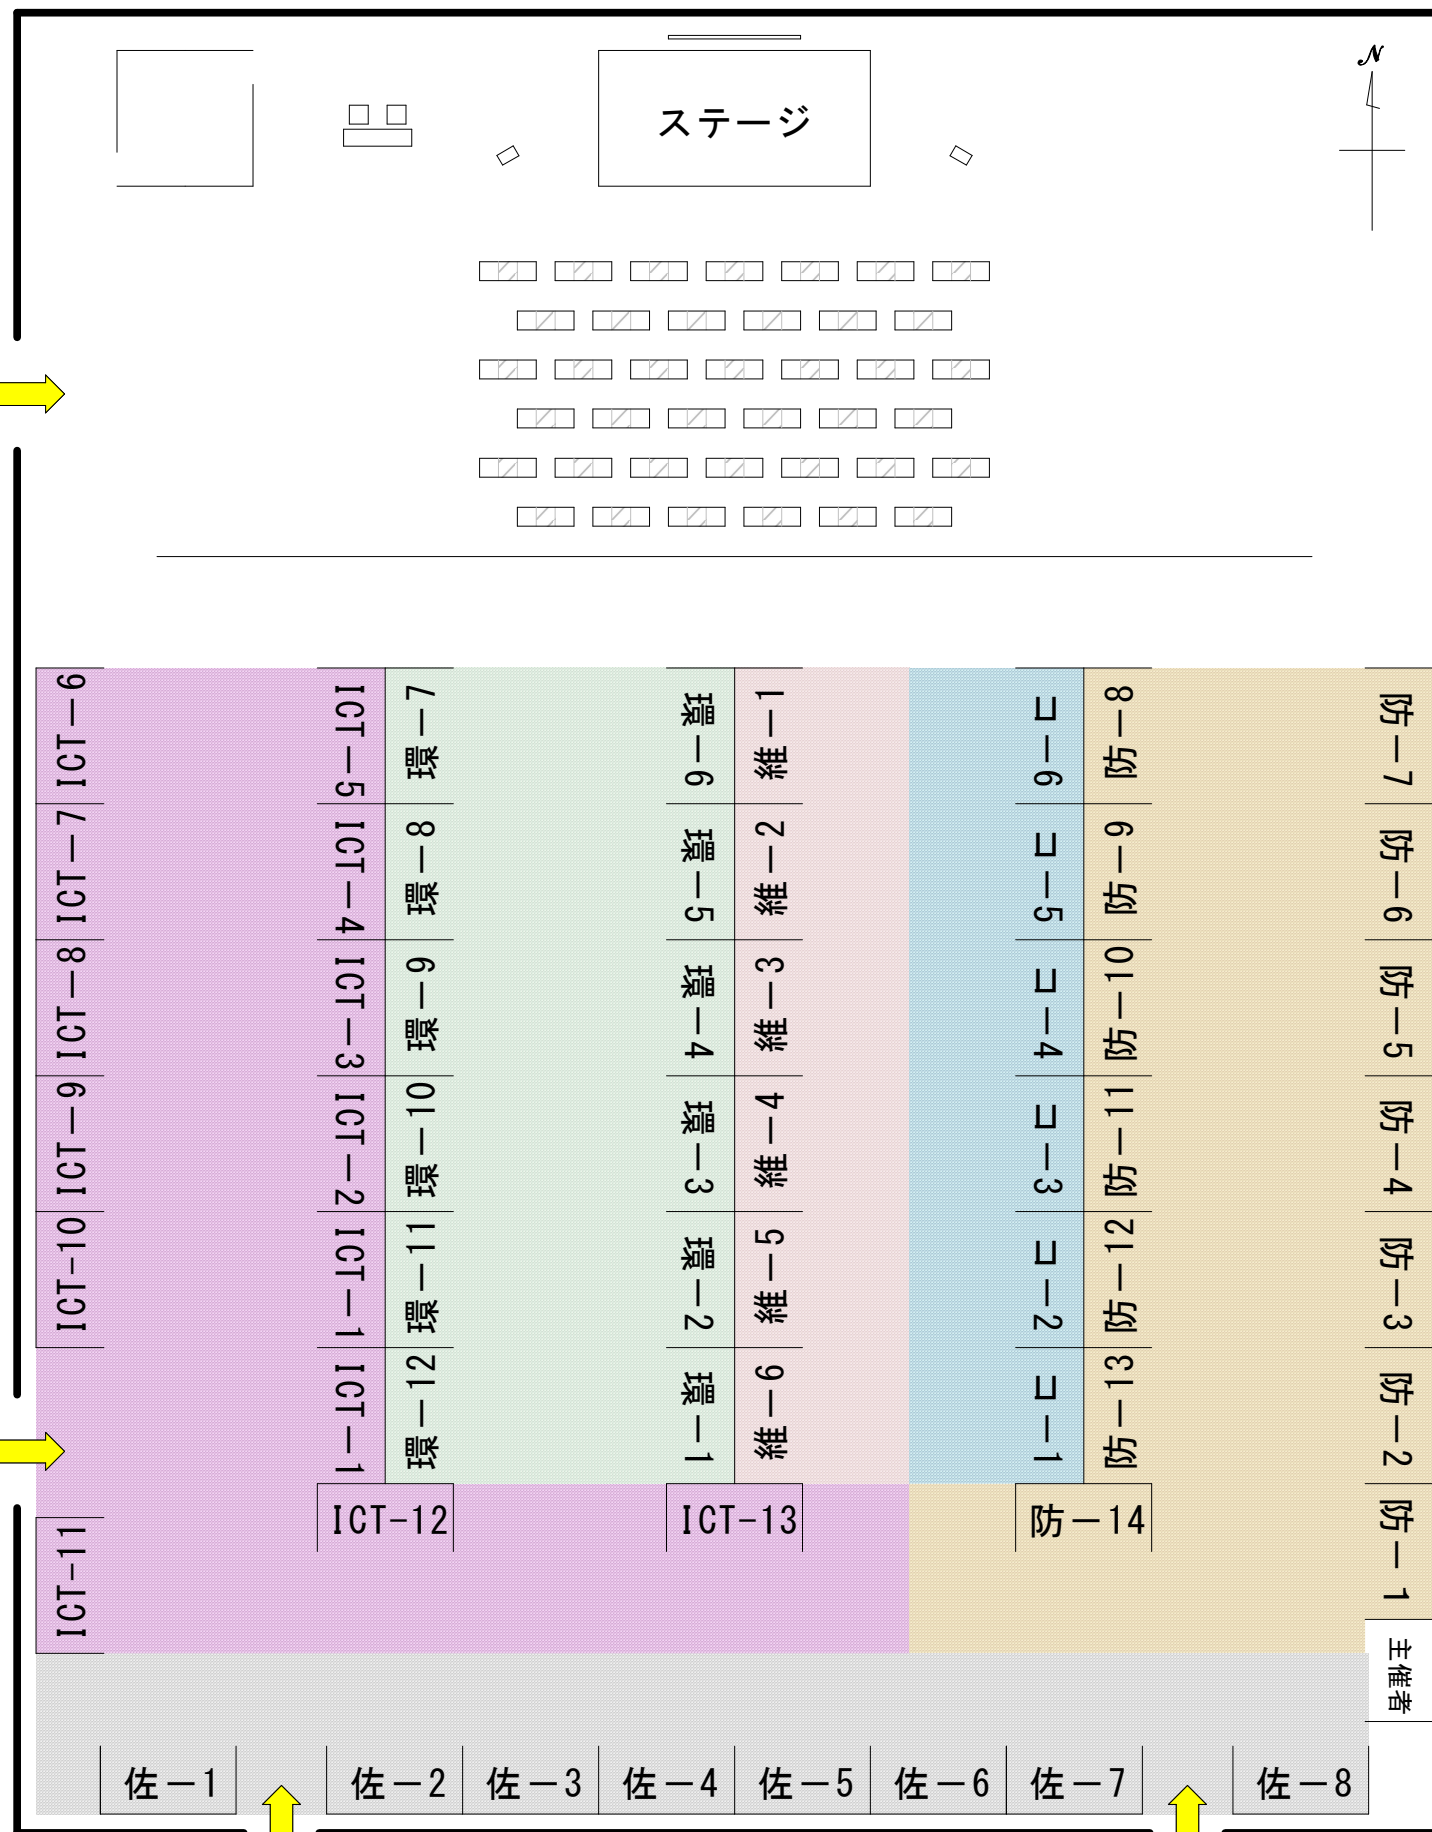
ステージ

N

ICT－6
ICT－7
ICT－8
ICT－9
ICT－10
ICT－11

ICT－5
ICT－4
ICT－3
ICT－2
ICT－1
ICT－1

環－7
環－8
環－9
環－10
環－11
環－12

ICT－12

環－6
環－5
環－4
環－3
環－2
環－1

ICT－13

維－1
維－2
維－3
維－4
維－5
維－6

コ－6
コ－5
コ－4
コ－3
コ－2
コ－1

防－8
防－9
防－10
防－11
防－12
防－13

防－14

防－7
防－6
防－5
防－4
防－3
防－2
防－1

主催者

佐－1
佐－2
佐－3
佐－4
佐－5
佐－6
佐－7
佐－8